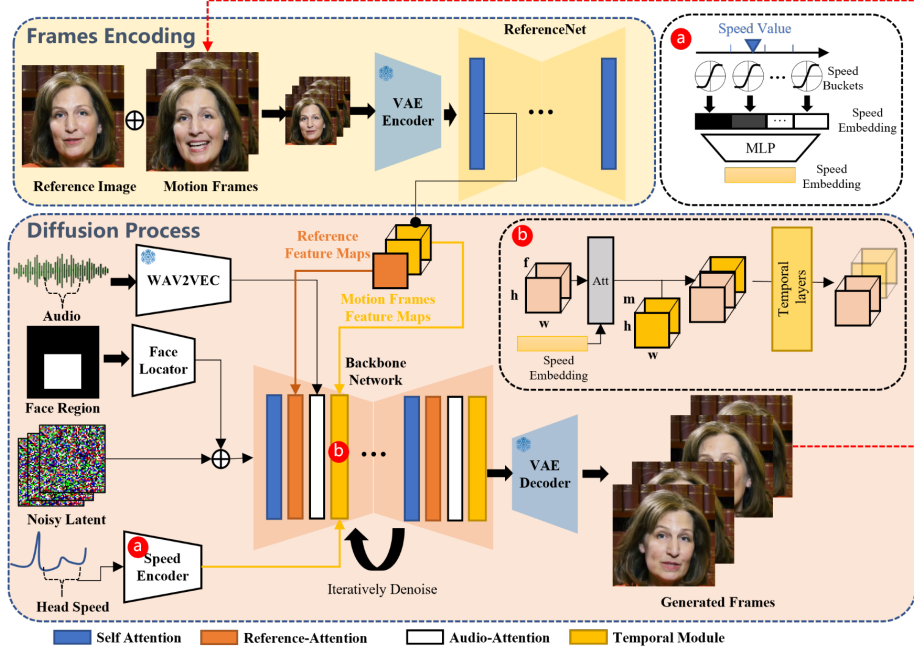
Frames Encoding

ReferenceNet

Reference Image

$\oplus$

Motion Frames

VAE Encoder

...

a

Speed Value

Speed Buckets

...

Speed Embedding

MLP

Speed Embedding

Diffusion Process

Audio

WAV2VEC

Reference Feature Maps

Motion Frames Feature Maps

b

f

h

w

Att

m

h

w

Temporal layers

Speed Embedding

Face Region

Face Locator

Backbone Network

Noisy Latent

$\oplus$

b

...

VAE Decoder

Generated Frames

Head Speed

a

Speed Encoder

Iteratively Denoise

Self Attention

Reference-Attention

Audio-Attention

Temporal Module